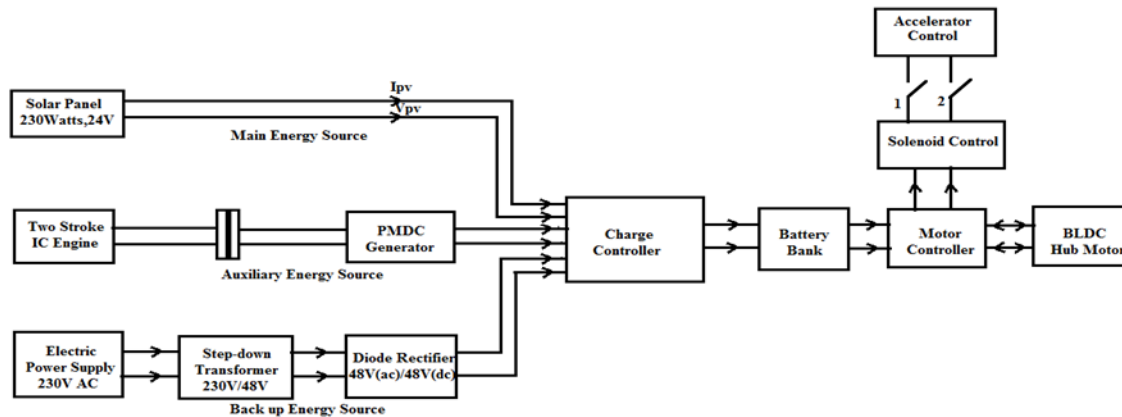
Accelerator Control

1

2

Solar Panel 230Watts,24V

Ipv

Vpv

Main Energy Source

Solenoid Control

Two Stroke IC Engine

PMDC Generator

Charge Controller

Battery Bank

Motor Controller

BLDC Hub Motor

Auxiliary Energy Source

Electric Power Supply 230V AC

Step-down Transformer 230V/48V

Diode Rectifier 48V(ac)/48V(dc)

Back up Energy Source